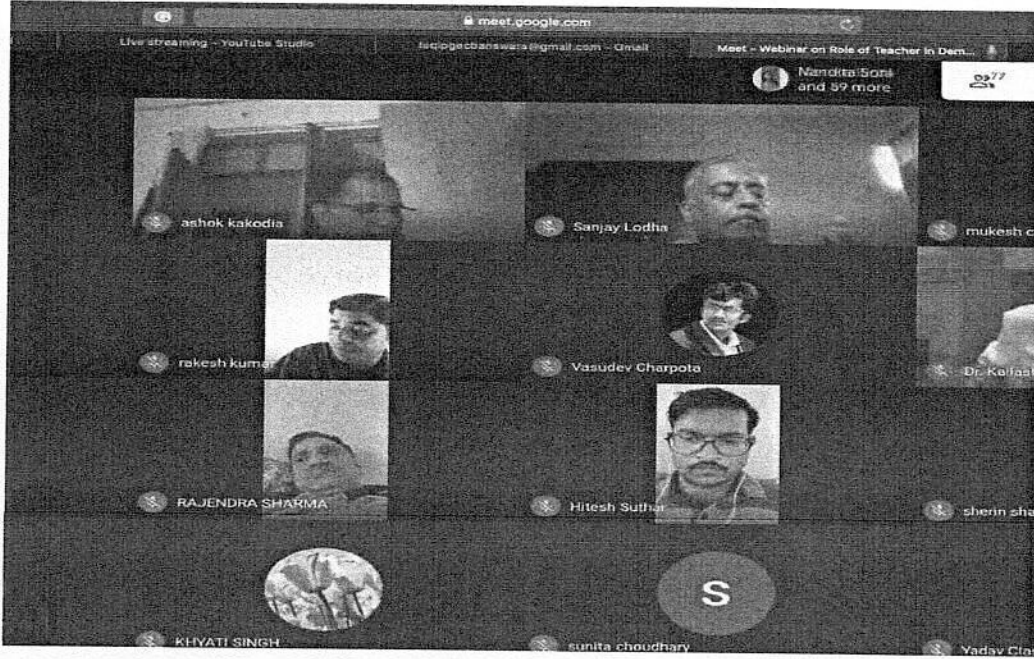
meet.google.com

Live streaming - YouTube Studio

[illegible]gecbanswara@gmail.com - Gmail

Meet - Webinar on Role of Teacher in Dem...

Nandita Sora and 59 more

77

ashok kakodia

Sanjay Lodha

mukesh c

rakesh kumar

Vasudev Charpota

Dr. Kailash

RAJENDRA SHARMA

Hitesh Suthar

sherin sha

KHYATI SINGH

S

sunita choudhary

Yadav Clas